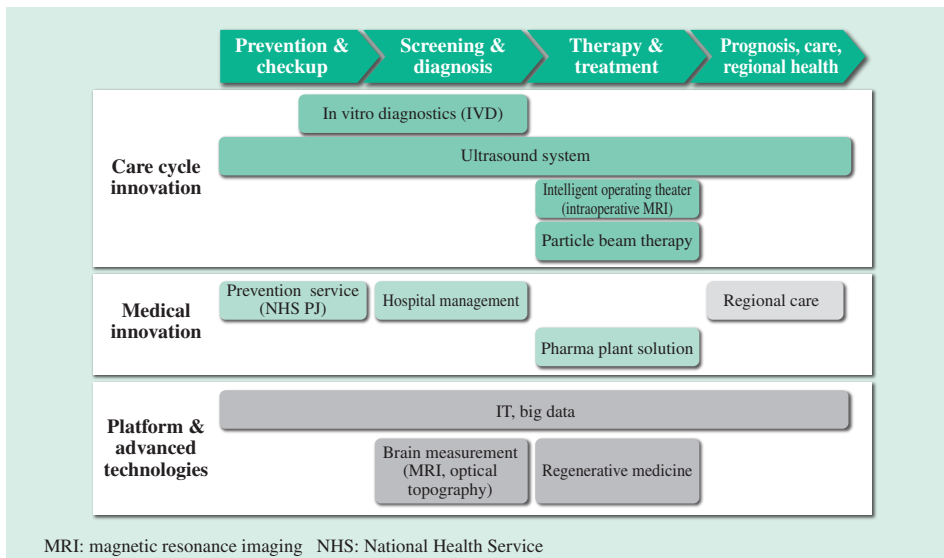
Prevention & checkup

Screening & diagnosis

Therapy & treatment

Prognosis, care, regional health

Care cycle innovation

In vitro diagnostics (IVD)

Ultrasound system

Intelligent operating theater (intraoperative MRI)

Particle beam therapy

Medical innovation

Prevention service (NHS PJ)

Hospital management

Regional care

Pharma plant solution

Platform & advanced technologies

IT, big data

Brain measurement (MRI, optical topography)

Regenerative medicine

MRI: magnetic resonance imaging NHS: National Health Service